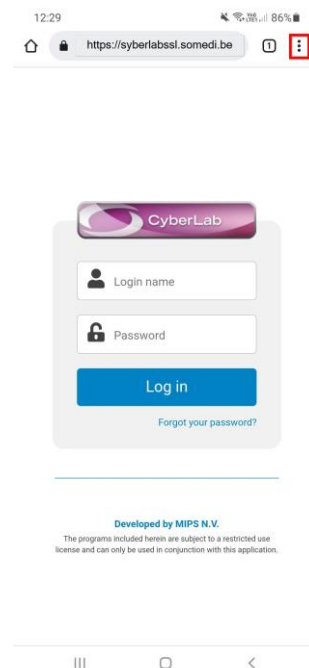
12:29

86%

https://syberlabssl.somedi.be

1

CyberLab

Login name

Password

Log in

Forgot your password?

Developed by MIPS N.V.

The programs included herein are subject to a restricted use license and can only be used in conjunction with this application.